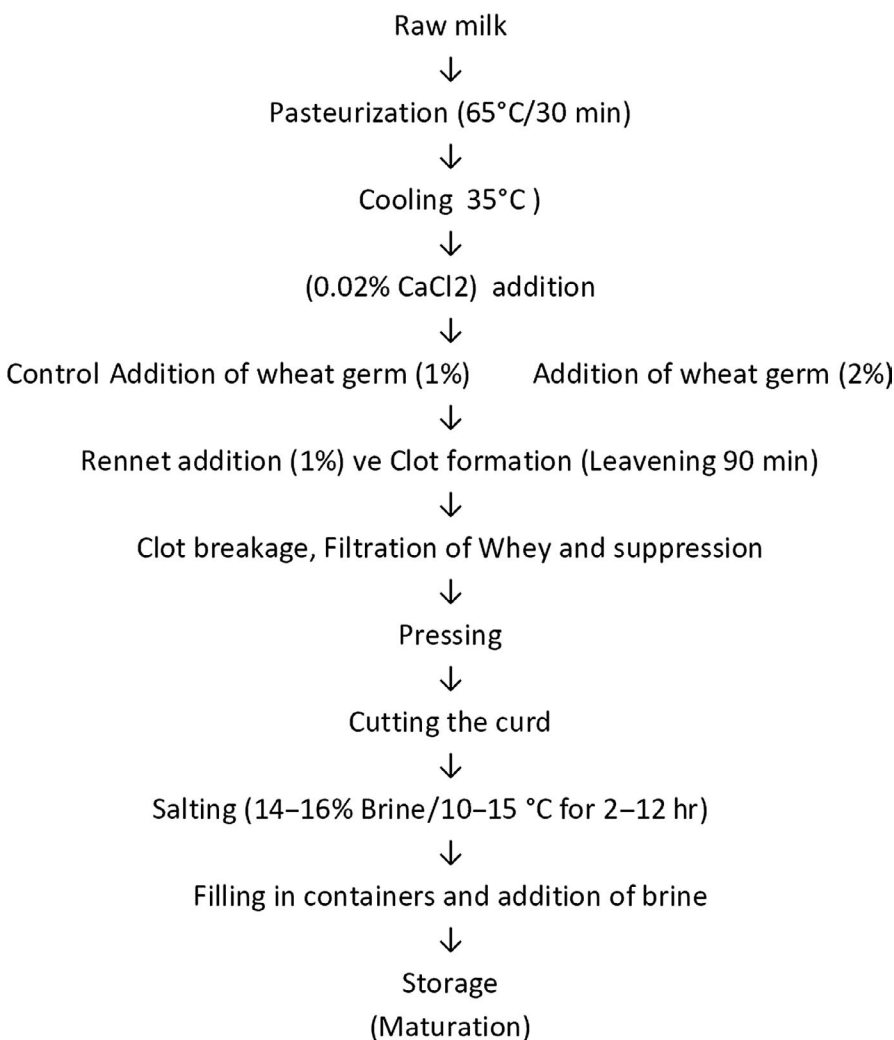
Raw milk

↓

Pasteurization (65°C/30 min)

↓

Cooling 35°C )

↓

(0.02% CaCl2) addition

↓

Control Addition of wheat germ (1%) Addition of wheat germ (2%)

↓

Rennet addition (1%) ve Clot formation (Leavening 90 min)

↓

Clot breakage, Filtration of Whey and suppression

↓

Pressing

↓

Cutting the curd

↓

Salting (14–16% Brine/10–15 °C for 2–12 hr)

↓

Filling in containers and addition of brine

↓

Storage

(Maturation)